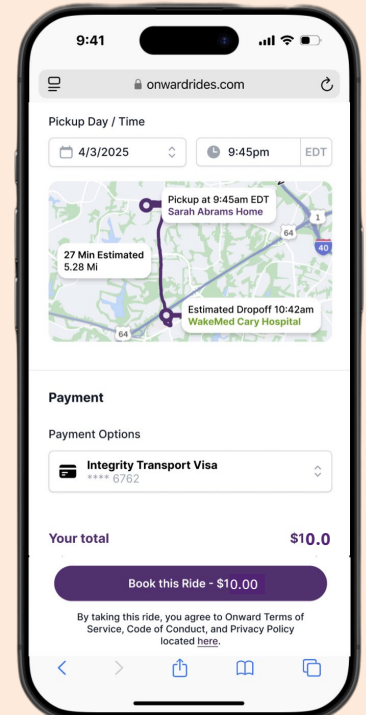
9:41

onwardrides.com

Pickup Day / Time

4/3/2025

9:45pm

EDT

Pickup at 9:45am EDT
Sarah Abrams Home

1

64

40

27 Min Estimated
5.28 Mi

Estimated Dropoff 10:42am
WakeMed Cary Hospital

64

Payment

Payment Options

Integrity Transport Visa
**** 6762

Your total

$10.0

Book this Ride - $10.00

By taking this ride, you agree to Onward Terms of Service, Code of Conduct, and Privacy Policy located here.